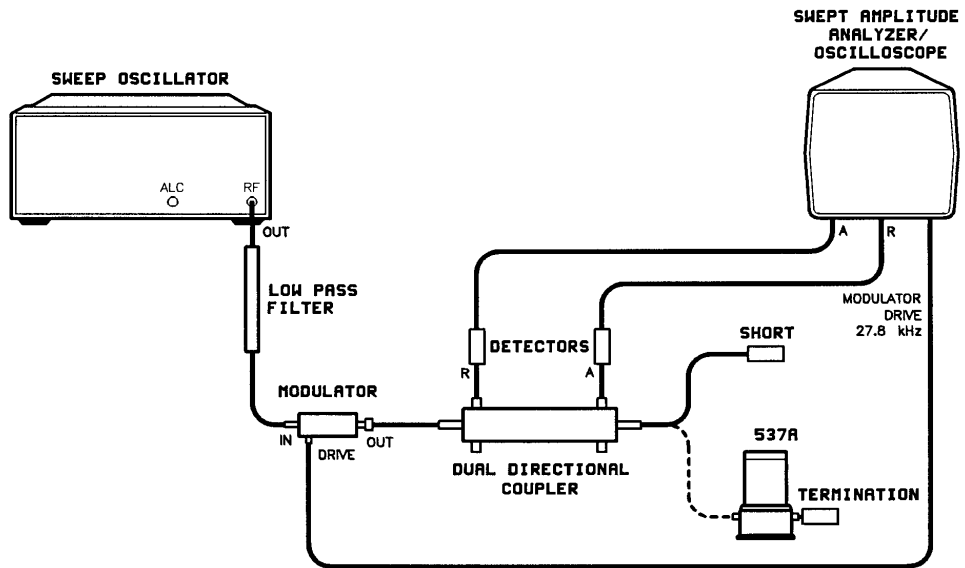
SWEEP OSCILLATOR

ALC

RF

OUT

SWEPT AMPLITUDE ANALYZER/ OSCILLOSCOPE

A

R

LOW PASS FILTER

MODULATOR DRIVE 27.8 kHz

DETECTORS

R

A

SHORT

MODULATOR

IN

DRIVE

OUT

DUAL DIRECTIONAL COUPLER

537A

TERMINATION